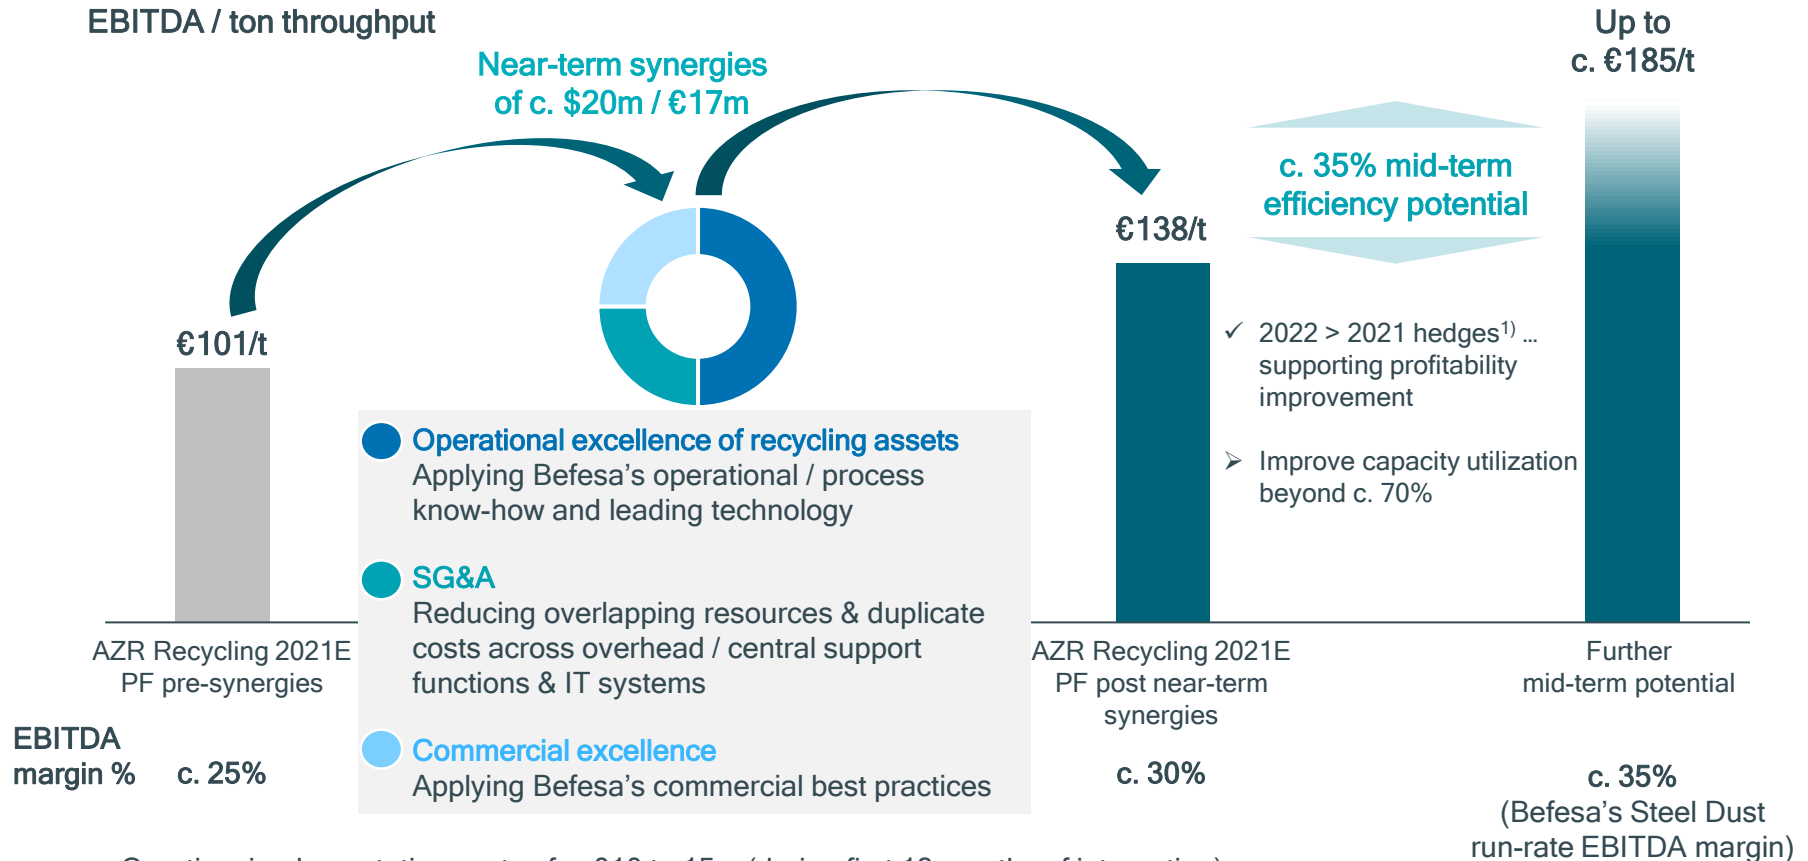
EBITDA / ton throughput

Near-term synergies of c. \$20m / €17m

Up to c. €185/t

c. 35% mid-term efficiency potential

€138/t

€101/t

✓ 2022 > 2021 hedges$^{1)}$ … supporting profitability improvement

➢ Improve capacity utilization beyond c. 70%

Operational excellence of recycling assets
Applying Befesa's operational / process know-how and leading technology

SG&A
Reducing overlapping resources & duplicate costs across overhead / central support functions & IT systems

Commercial excellence
Applying Befesa's commercial best practices

AZR Recycling 2021E PF pre-synergies

AZR Recycling 2021E PF post near-term synergies

Further mid-term potential

EBITDA margin %

c. 25%

c. 30%

c. 35% (Befesa's Steel Dust run-rate EBITDA margin)

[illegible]